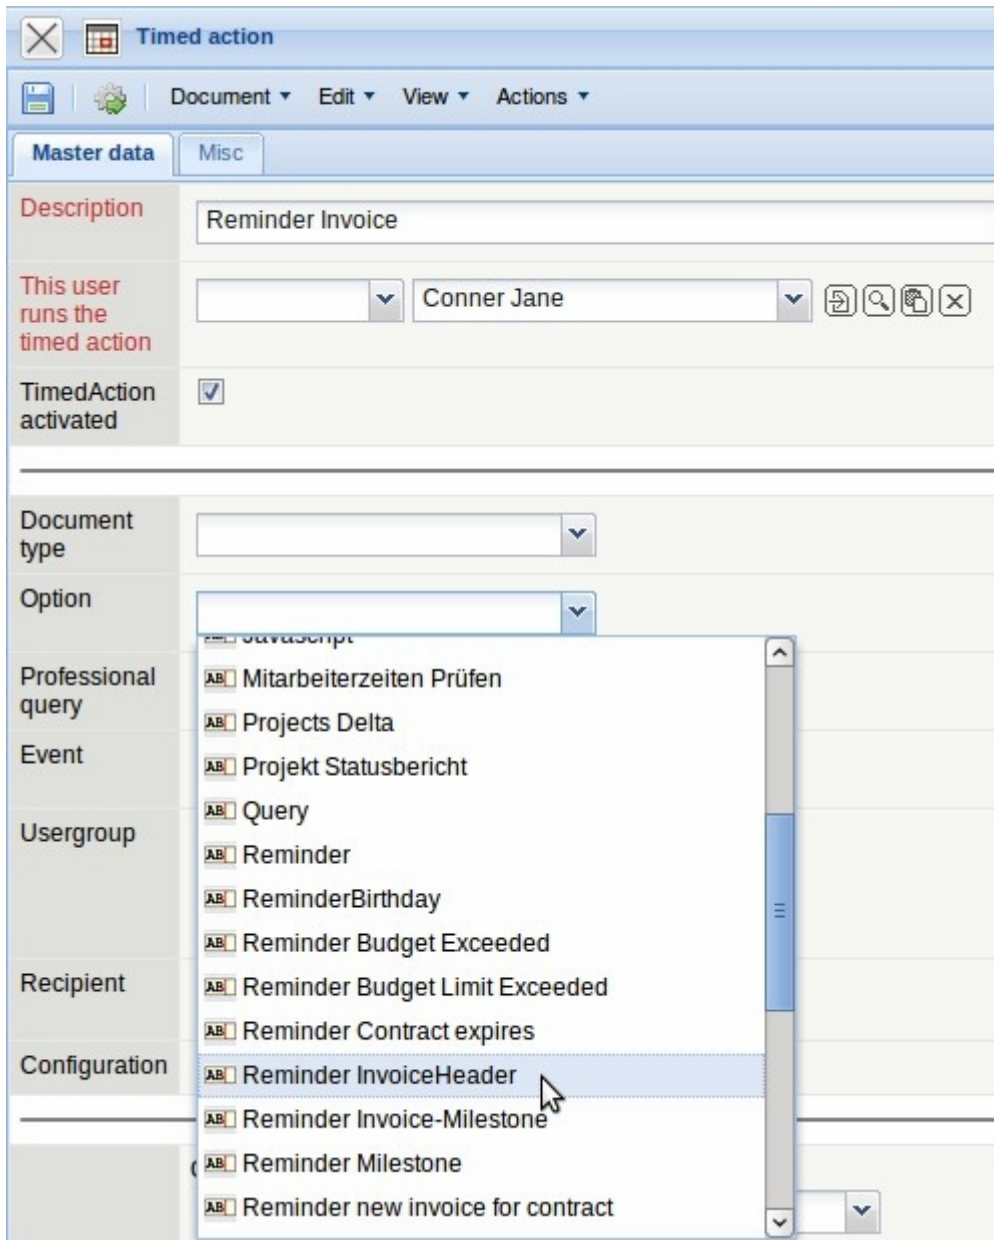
Timed action

Document ▾ Edit ▾ View ▾ Actions ▾

Master data | Misc

Description | Reminder Invoice

This user runs the timed action | Conner Jane

TimedAction activated

Document type

Option

Professional query

Event

Usergroup

Recipient

Configuration

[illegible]

Mitarbeiterzeiten Prüfen
Projects Delta
Projekt Statusbericht
Query
Reminder
ReminderBirthday
Reminder Budget Exceeded
Reminder Budget Limit Exceeded
Reminder Contract expires
Reminder InvoiceHeader
Reminder Invoice-Milestone
Reminder Milestone
Reminder new invoice for contract